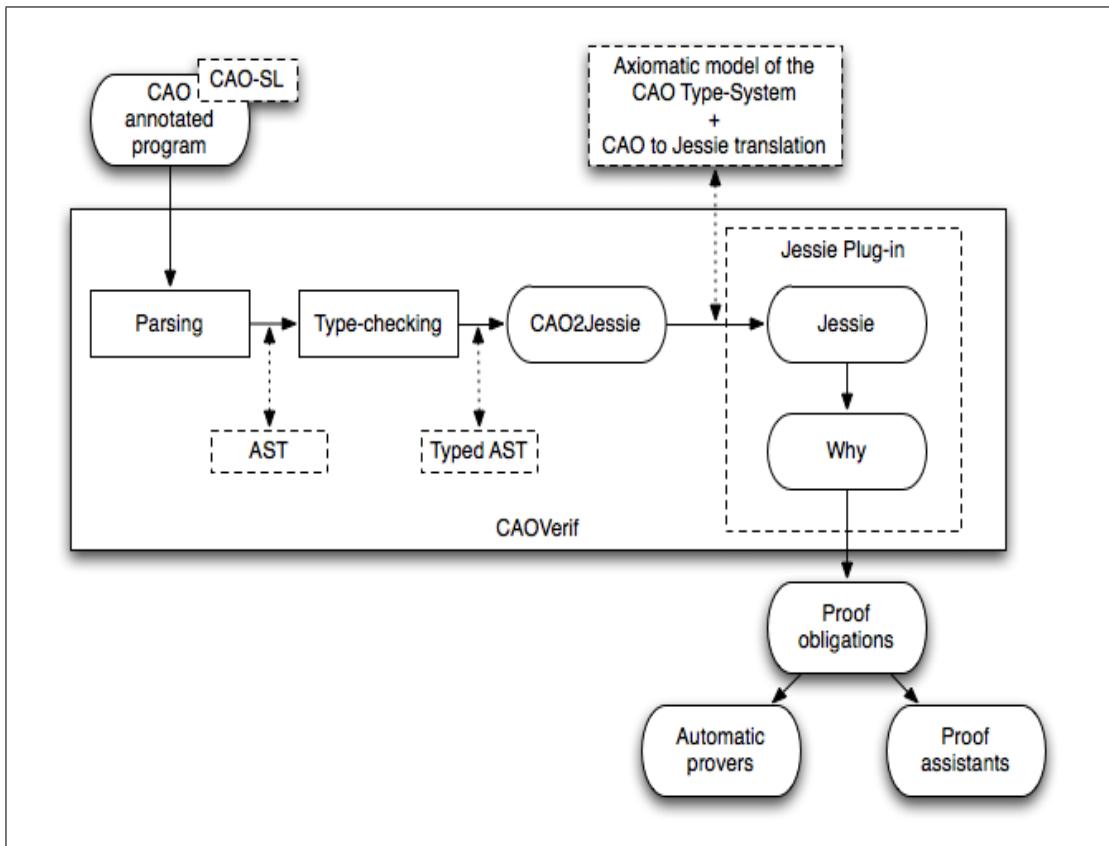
CAO-SL
CAO annotated program

Axiomatic model of the CAO Type-System
+
CAO to Jessie translation

Jessie Plug-in

Parsing

Type-checking

CAO2Jessie

Jessie

AST

Typed AST

Why

CAOVerif

Proof obligations

Automatic provers

Proof assistants